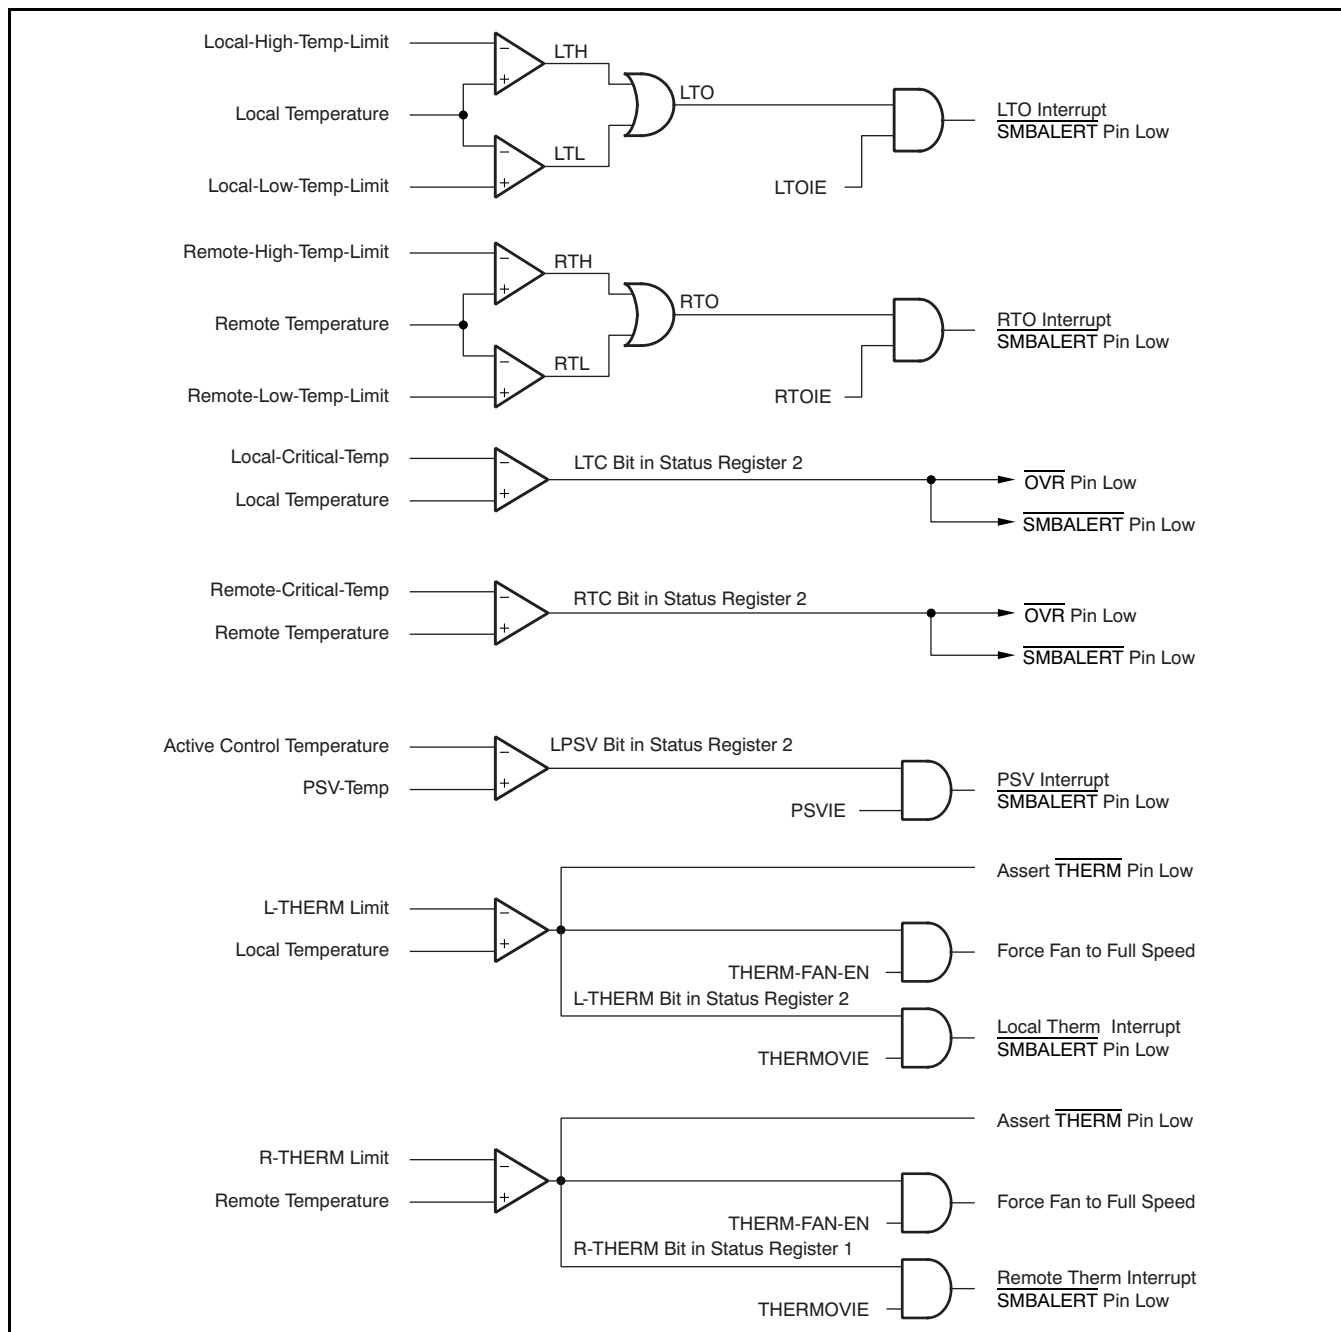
Local-High-Temp-Limit
–
+
LTH
Local Temperature
LTO
–
+
LTL
Local-Low-Temp-Limit
LTOIE
LTO Interrupt
$\overline{\text{SMBALERT}}$ Pin Low

Remote-High-Temp-Limit
–
+
RTH
Remote Temperature
RTO
–
+
RTL
Remote-Low-Temp-Limit
RTOIE
RTO Interrupt
$\overline{\text{SMBALERT}}$ Pin Low

Local-Critical-Temp
Local Temperature
–
+
LTC Bit in Status Register 2
$\overline{\text{OVR}}$ Pin Low
$\overline{\text{SMBALERT}}$ Pin Low

Remote-Critical-Temp
Remote Temperature
–
+
RTC Bit in Status Register 2
$\overline{\text{OVR}}$ Pin Low
$\overline{\text{SMBALERT}}$ Pin Low

Active Control Temperature
PSV-Temp
–
+
LPSV Bit in Status Register 2
PSVIE
PSV Interrupt
$\overline{\text{SMBALERT}}$ Pin Low

Assert $\overline{\text{THERM}}$ Pin Low
L-THERM Limit
Local Temperature
–
+
THERM-FAN-EN
Force Fan to Full Speed
L-THERM Bit in Status Register 2
THERMOVIE
Local Therm Interrupt
$\overline{\text{SMBALERT}}$ Pin Low

Assert $\overline{\text{THERM}}$ Pin Low
R-THERM Limit
Remote Temperature
–
+
THERM-FAN-EN
Force Fan to Full Speed
R-THERM Bit in Status Register 1
THERMOVIE
Remote Therm Interrupt
$\overline{\text{SMBALERT}}$ Pin Low